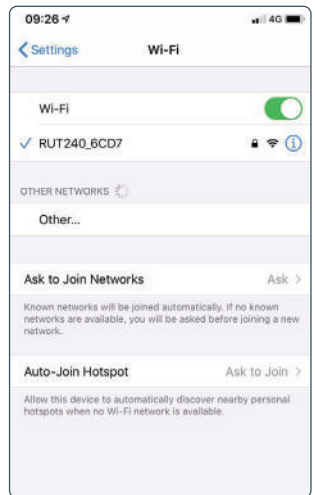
09:26
4G

Settings
Wi-Fi

Wi-Fi

✓ RUT240_6CD7

OTHER NETWORKS

Other...

Ask to Join Networks
Ask >

Known networks will be joined automatically. If no known networks are available, you will be asked before joining a new network.

Auto-Join Hotspot
Ask to Join >

Allow this device to automatically discover nearby personal hotspots when no Wi-Fi network is available.